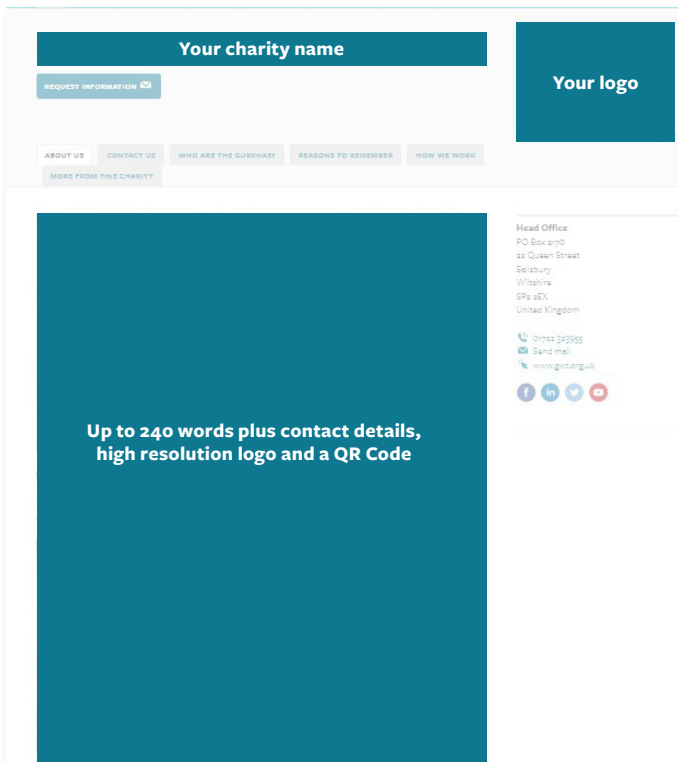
Your charity name

REQUEST INFORMATION

Your logo

ABOUT US
CONTACT US
WHO ARE THE GURKHAS?
REASONS TO REMEMBER
HOW WE WORK
MORE FROM THIS CHARITY

Up to 240 words plus contact details, high resolution logo and a QR Code

Head Office
PO Box 2170
22 Queen Street
Salisbury
Wiltshire
SP2 2EX
United Kingdom

01722 323955
Send mail
www.gwt.org.uk